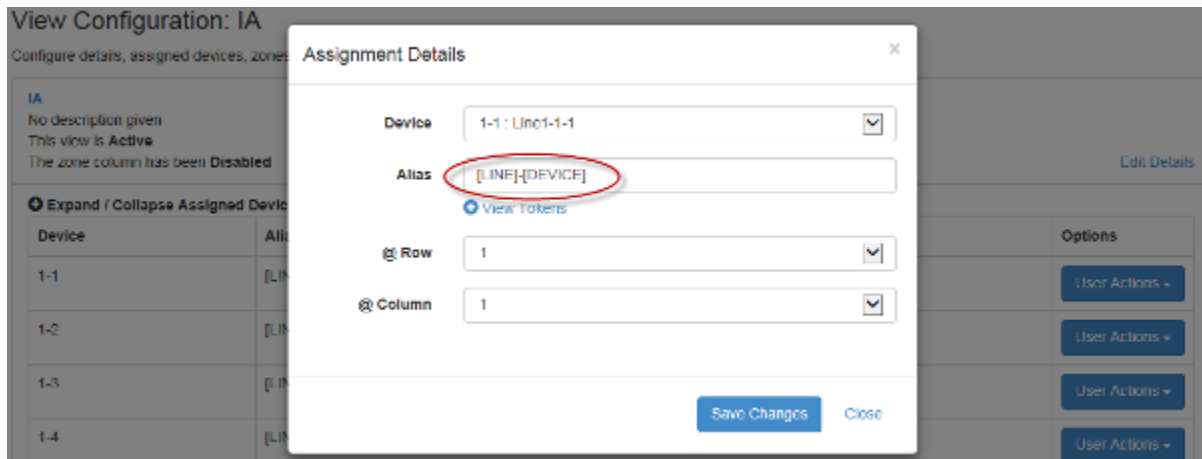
View Configuration: IA

Configure details, assigned devices, zones

IA
No description given
This view is Active
The zone column has been Disabled

Edit Details

Expand / Collapse Assigned Devic

| Device | Ali | Options |
|---|---|---|
| 1-1 | [LI | User Actions |
| 1-2 | [LI | User Actions |
| 1-3 | [LI | User Actions |
| 1-4 | [LI | User Actions |

Assignment Details

×

Device 1-1 : Line1-1-1

Alias [LINE]-[DEVICE]

View Tokens

@ Row 1

@ Column 1

Save Changes Close